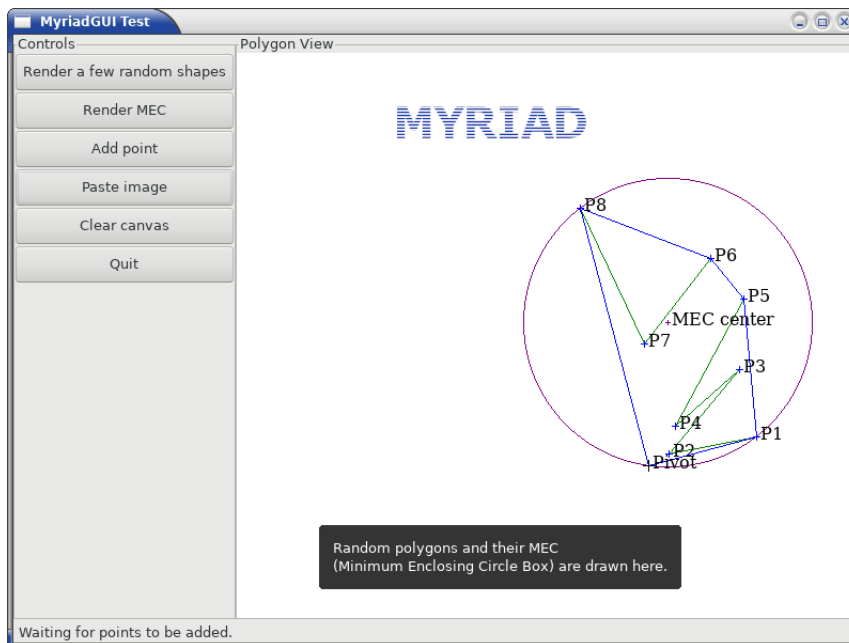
MyriadGUI Test

Controls

Render a few random shapes

Render MEC

Add point

Paste image

Clear canvas

Quit

Polygon View

MYRIAD

P8

P6

P5

MEC center

P7

P3

P4

P1

P2

Pivot

Random polygons and their MEC
(Minimum Enclosing Circle Box) are drawn here.

Waiting for points to be added.